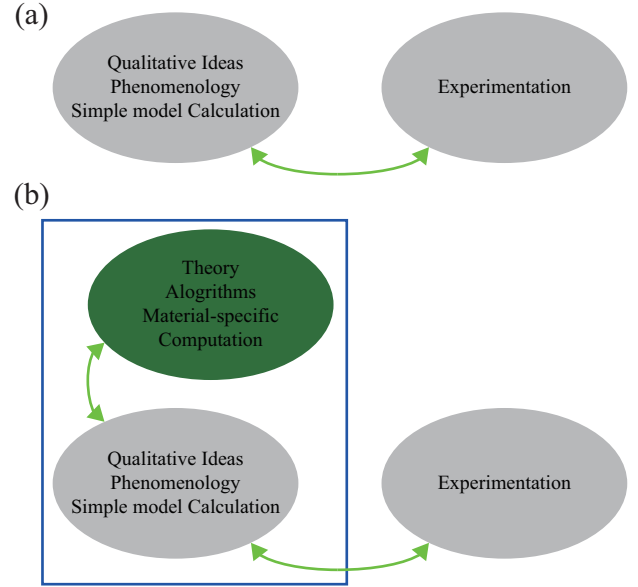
(a)

Qualitative Ideas
Phenomenology
Simple model Calculation

Experimentation

(b)

Theory
Alogrithms
Material-specific
Computation

Qualitative Ideas
Phenomenology
Simple model Calculation

Experimentation